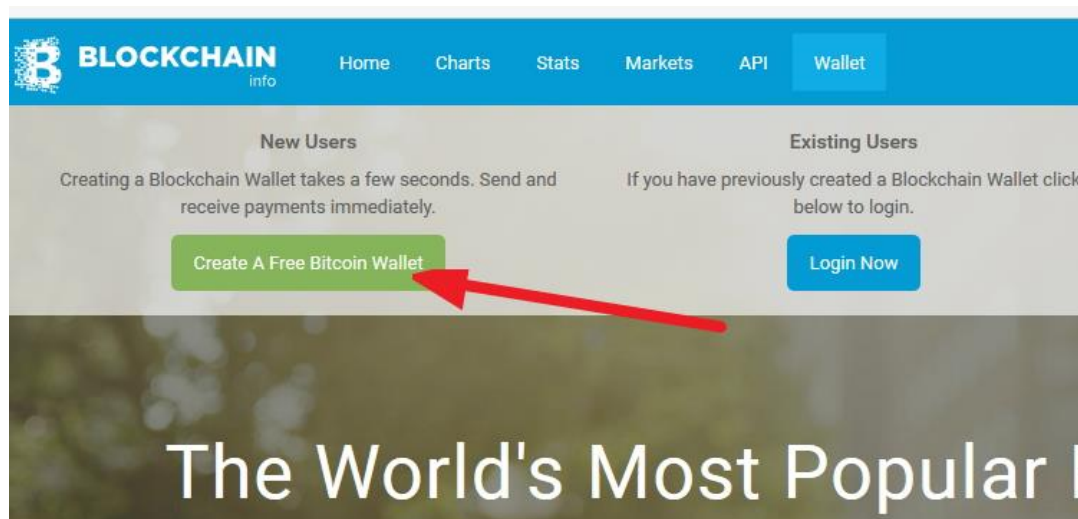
BLOCKCHAIN
info

Home Charts Stats Markets API Wallet

New Users

Creating a Blockchain Wallet takes a few seconds. Send and receive payments immediately.

Create A Free Bitcoin Wallet

Existing Users

If you have previously created a Blockchain Wallet click below to login.

Login Now

The World's Most Popular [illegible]